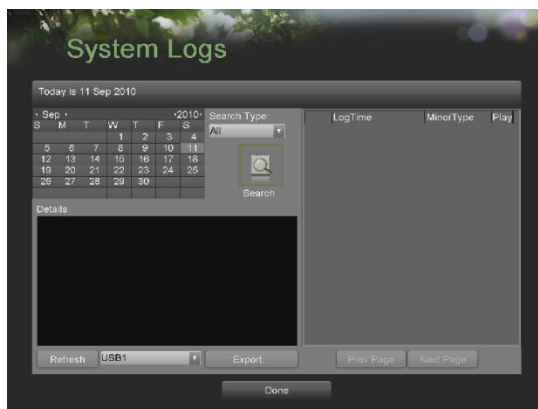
System Logs

Today is 11 Sep 2010

‹ Sep › ‹2010›

| S | M | T | W | T | F | S |
|---|---|---|---|---|---|---|
| | | | 1 | 2 | 3 | 4 |
| 5 | 6 | 7 | 8 | 9 | 10 | 11 |
| 12 | 13 | 14 | 15 | 16 | 17 | 18 |
| 19 | 20 | 21 | 22 | 23 | 24 | 25 |
| 26 | 27 | 28 | 29 | 30 | | |

Search Type
All

Search

| | LogTime | MinorType | Play |
|---|---|---|---|

Details

Refresh USB1 Export

Prev Page Next Page

Done